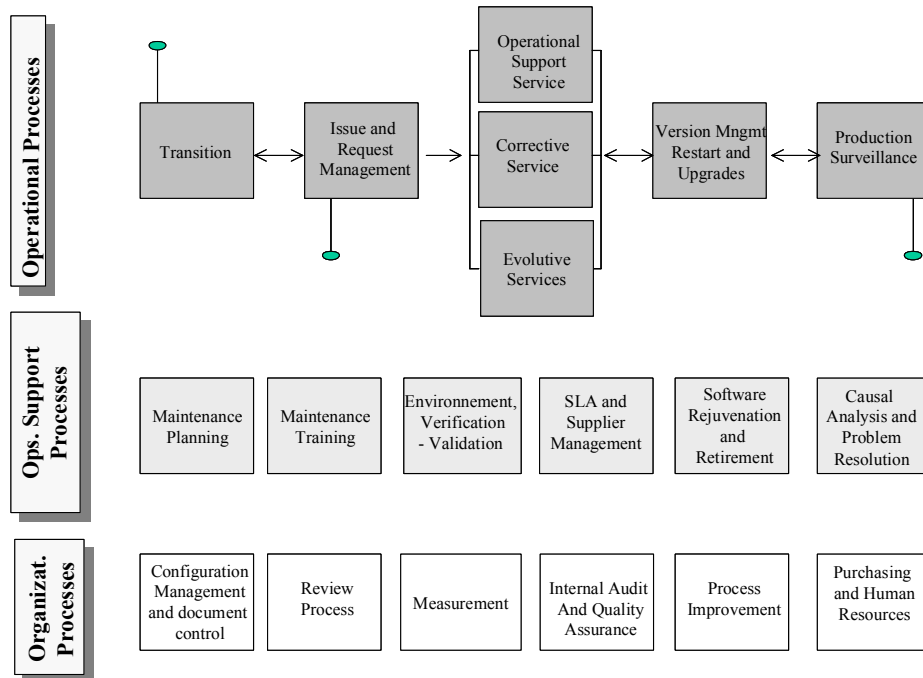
Operational Processes

Transition

Issue and Request Management

Operational Support Service

Corrective Service

Evolutive Services

Version Mngmt Restart and Upgrades

Production Surveillance

Ops. Support Processes

Maintenance Planning

Maintenance Training

Environnement, Verification - Validation

SLA and Supplier Management

Software Rejuvenation and Retirement

Causal Analysis and Problem Resolution

Organizat. Processes

Configuration Management and document control

Review Process

Measurement

Internal Audit And Quality Assurance

Process Improvement

Purchasing and Human Resources